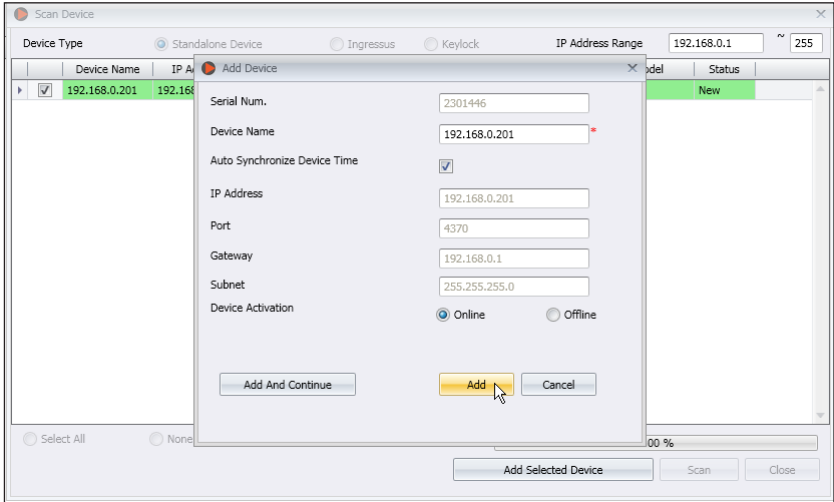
Scan Device

Device Type
Standalone Device
Ingressus
Keylock
IP Address Range
192.168.0.1
~
255

| | | Device Name | IP A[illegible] | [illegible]odel | Status |
|---|---|---|---|---|---|
| ▸ | ☑ | 192.168.0.201 | 192.168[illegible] | | New |

Add Device

Serial Num.
2301446
Device Name
192.168.0.201
*
Auto Synchronize Device Time
☑
IP Address
192.168.0.201
Port
4370
Gateway
192.168.0.1
Subnet
255.255.255.0
Device Activation
Online
Offline

Add And Continue
Add
Cancel

Select All
None
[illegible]00 %
Add Selected Device
Scan
Close